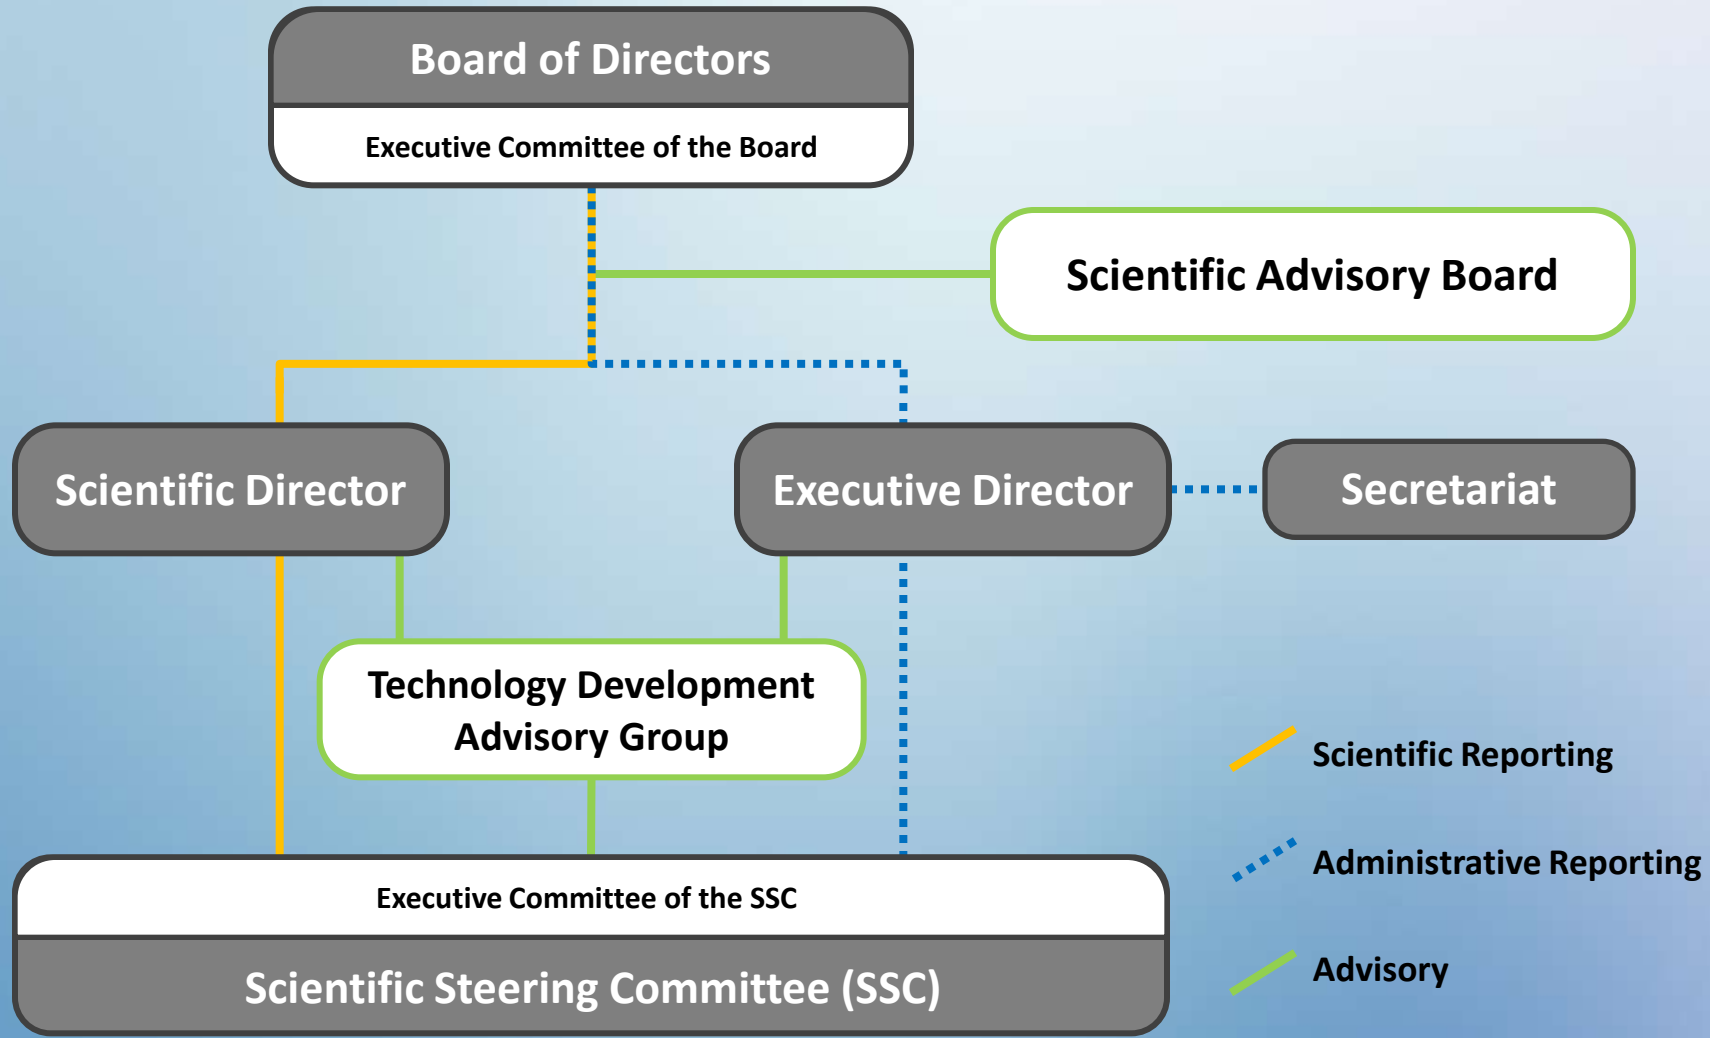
Board of Directors
Executive Committee of the Board

Scientific Advisory Board

Scientific Director

Executive Director

Secretariat

Technology Development Advisory Group

Scientific Reporting

Administrative Reporting

Advisory

Executive Committee of the SSC
Scientific Steering Committee (SSC)